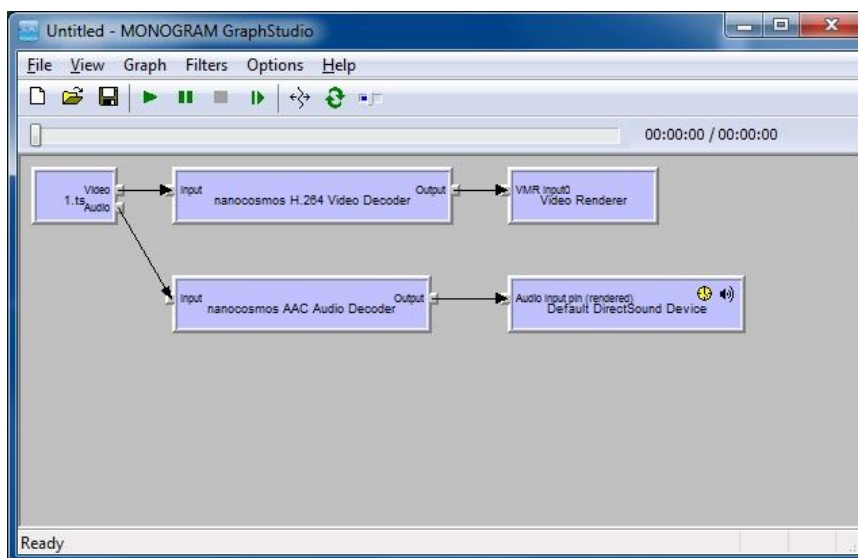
Untitled - MONOGRAM GraphStudio

File View Graph Filters Options Help

00:00:00 / 00:00:00

Video
1.ts
Audio

Input
nanocosmos H.264 Video Decoder
Output

VMR Input0
Video Renderer

Input
nanocosmos AAC Audio Decoder
Output

Audio Input pin (rendered)
Default DirectSound Device

Ready